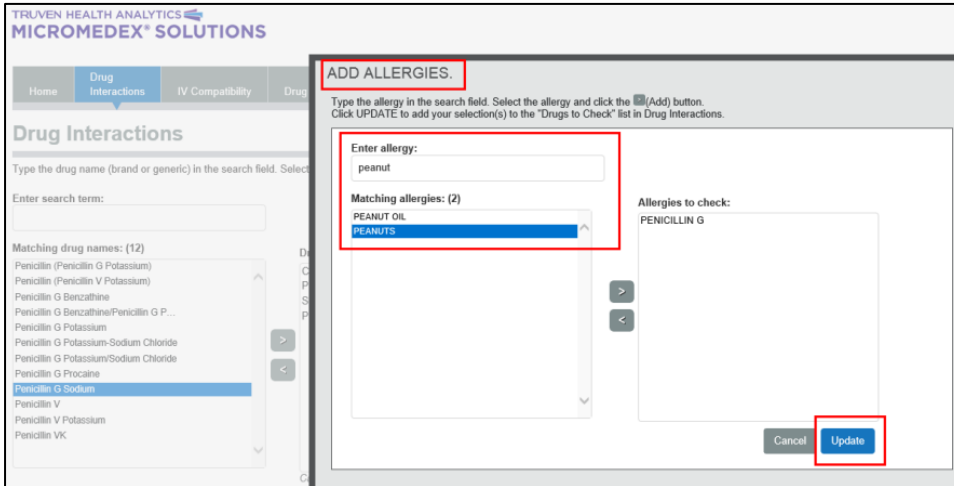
TRUVEN HEALTH ANALYTICS
MICROMEDEX® SOLUTIONS

Home
Drug Interactions
IV Compatibility
Drug

Drug Interactions

Type the drug name (brand or generic) in the search field. Select

Enter search term:

Matching drug names: (12)

Penicillin (Penicillin G Potassium)
Penicillin (Penicillin V Potassium)
Penicillin G Benzathine
Penicillin G Benzathine/Penicillin G P...
Penicillin G Potassium
Penicillin G Potassium-Sodium Chloride
Penicillin G Potassium/Sodium Chloride
Penicillin G Procaine
Penicillin G Sodium
Penicillin V
Penicillin V Potassium
Penicillin VK

>
<

ADD ALLERGIES.

Type the allergy in the search field. Select the allergy and click the (Add) button.
Click UPDATE to add your selection(s) to the "Drugs to Check" list in Drug Interactions.

Enter allergy:
peanut

Matching allergies: (2)
PEANUT OIL
PEANUTS

>
<

Allergies to check:
PENICILLIN G

Cancel
Update